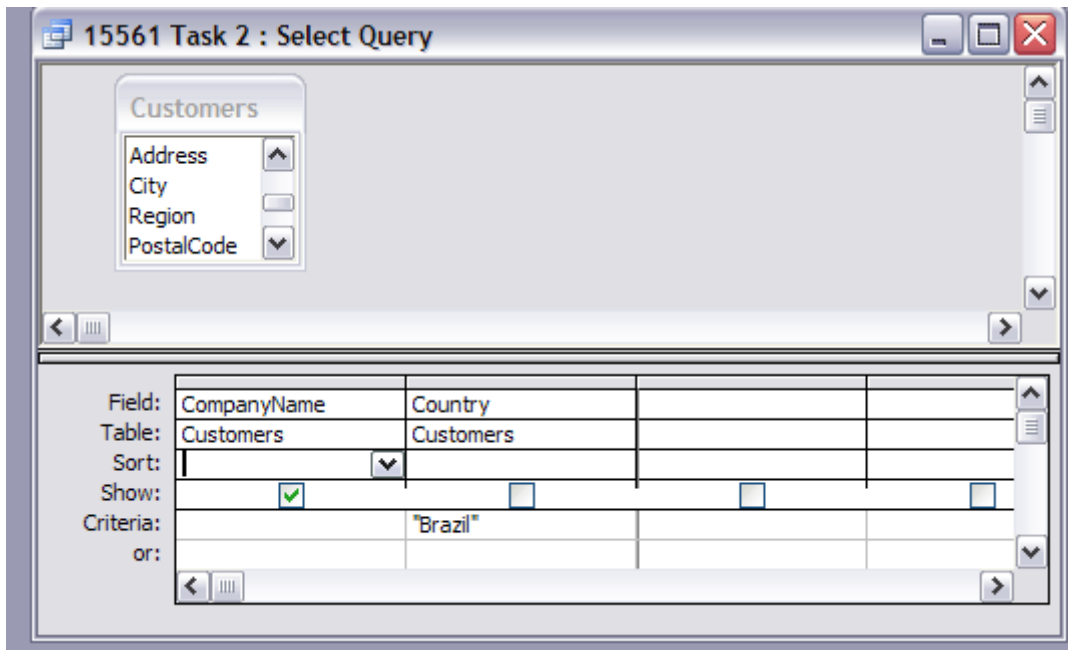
15561 Task 2 : Select Query

Customers
Address
City
Region
PostalCode

| Field: | CompanyName | Country | | |
|---|---|---|---|---|
| Table: | Customers | Customers | | |
| Sort: | | | | |
| Show: | | | | |
| Criteria: | | "Brazil" | | |
| or: | | | | |